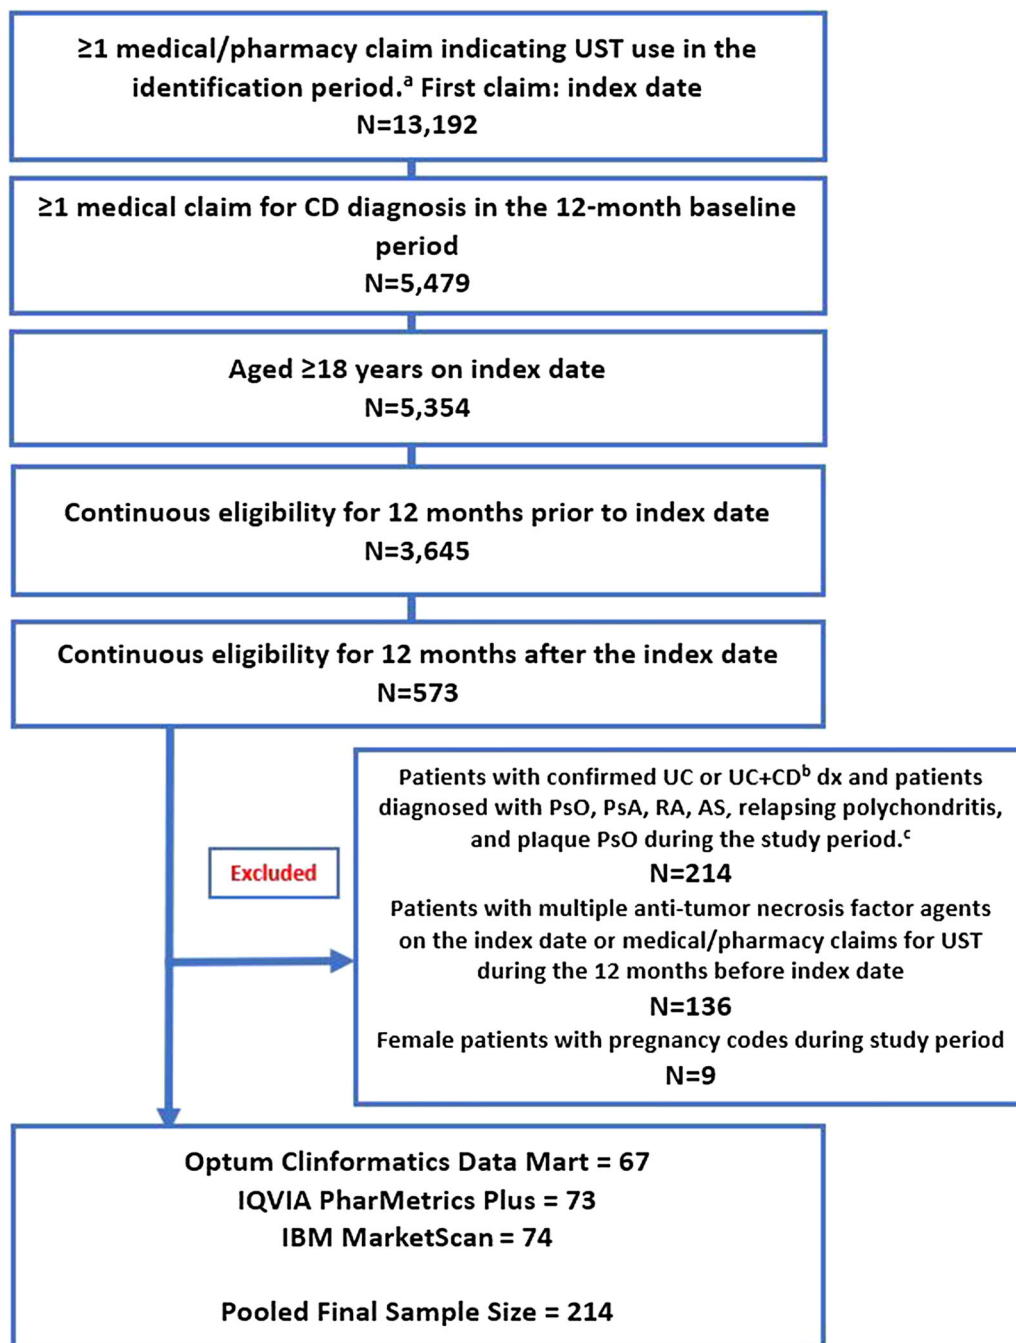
≥1 medical/pharmacy claim indicating UST use in the identification period.$^{a}$ First claim: index date
N=13,192

≥1 medical claim for CD diagnosis in the 12-month baseline period
N=5,479

Aged ≥18 years on index date
N=5,354

Continuous eligibility for 12 months prior to index date
N=3,645

Continuous eligibility for 12 months after the index date
N=573

Excluded

Patients with confirmed UC or UC+CD$^{b}$ dx and patients diagnosed with PsO, PsA, RA, AS, relapsing polychondritis, and plaque PsO during the study period.$^{c}$
N=214
Patients with multiple anti-tumor necrosis factor agents on the index date or medical/pharmacy claims for UST during the 12 months before index date
N=136
Female patients with pregnancy codes during study period
N=9

Optum Clinformatics Data Mart = 67
IQVIA PharMetrics Plus = 73
IBM MarketScan = 74

Pooled Final Sample Size = 214